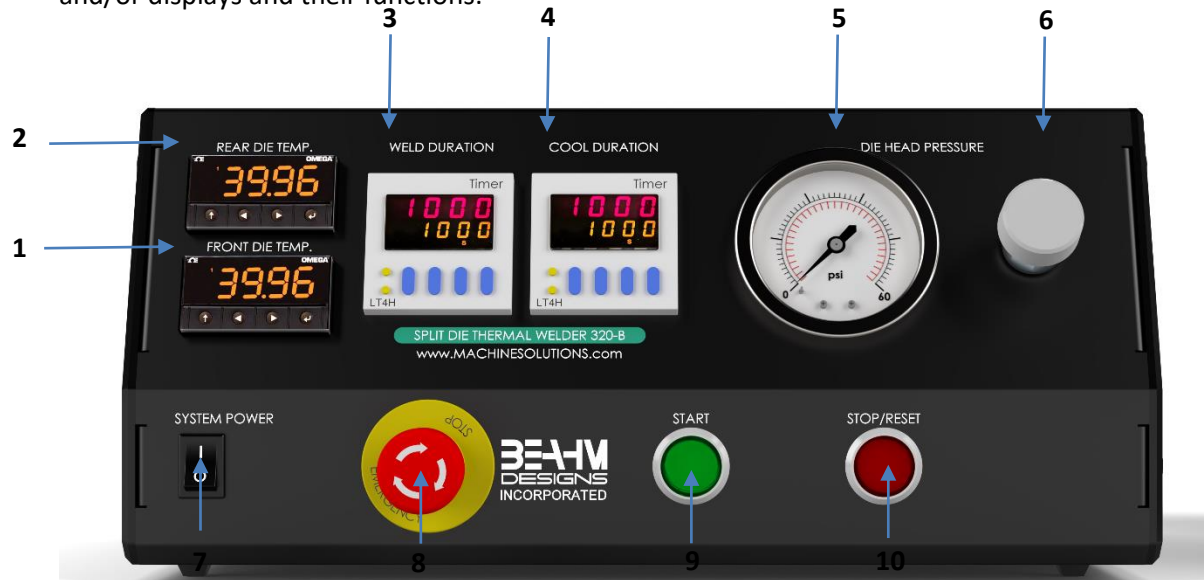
and/or displays and their functions.

3

4

5

6

2

REAR DIE TEMP.

OMEGA

39.96

1

FRONT DIE TEMP.

OMEGA

39.96

WELD DURATION

Timer

1000

1000

LT4H

COOL DURATION

Timer

1000

1000

LT4H

DIE HEAD PRESSURE

psi

0

60

SPLIT DIE THERMAL WELDER 320-B

www.MACHINESOLUTIONS.com

SYSTEM POWER

STOP

EMERGENCY

BEAHM DESIGNS INCORPORATED

START

STOP/RESET

7

8

9

10